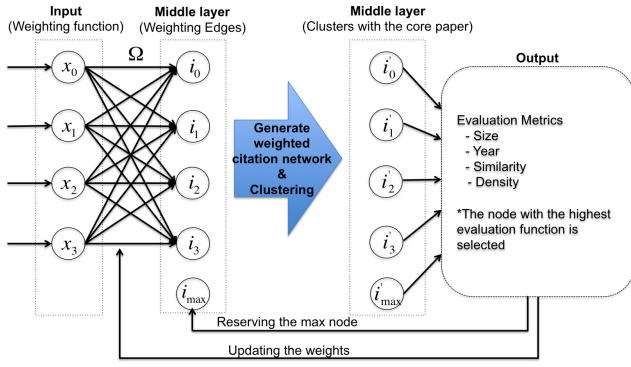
Input
(Weighting function)

Middle layer
(Weighting Edges)

Middle layer
(Clusters with the core paper)

Output

$x_0$
$x_1$
$x_2$
$x_3$

$\Omega$

$i_0$
$i_1$
$i_2$
$i_3$
$i_{max}$

Generate weighted citation network & Clustering

$i_0'$
$i_1'$
$i_2'$
$i_3'$
$i_{max}'$

Evaluation Metrics
- Size
- Year
- Similarity
- Density

*The node with the highest evaluation function is selected

Reserving the max node

Updating the weights